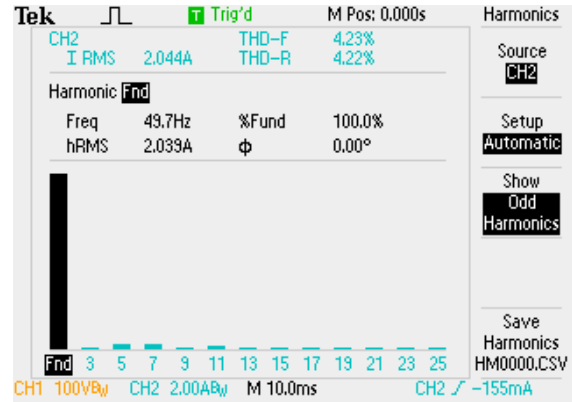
Tek T Trig'd M Pos: 0.000s Harmonics

CH2 THD-F 4.23%
I RMS 2.044A THD-R 4.22%

Harmonic Fnd

Freq 49.7Hz %Fund 100.0%
hRMS 2.039A ϕ 0.00°

Fnd 3 5 7 9 11 13 15 17 19 21 23 25

Source
CH2

Setup
Automatic

Show
Odd Harmonics

Save Harmonics
HM0000.CSV

CH1 100V$B_W$ CH2 2.00A$B_W$ M 10.0ms CH2 ∕ −155mA